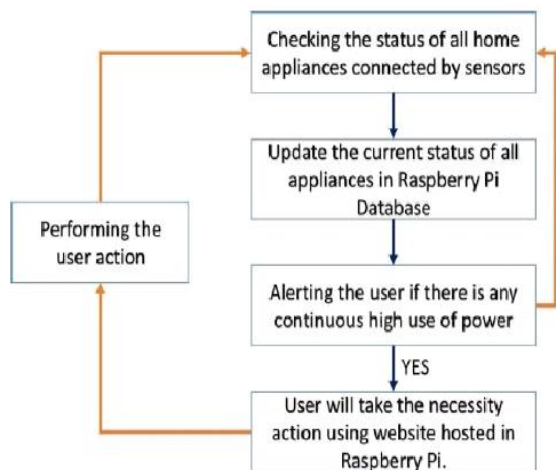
Checking the status of all home appliances connected by sensors

Update the current status of all appliances in Raspberry Pi Database

Alerting the user if there is any continuous high use of power

YES

User will take the necessity action using website hosted in Raspberry Pi.

Performing the user action